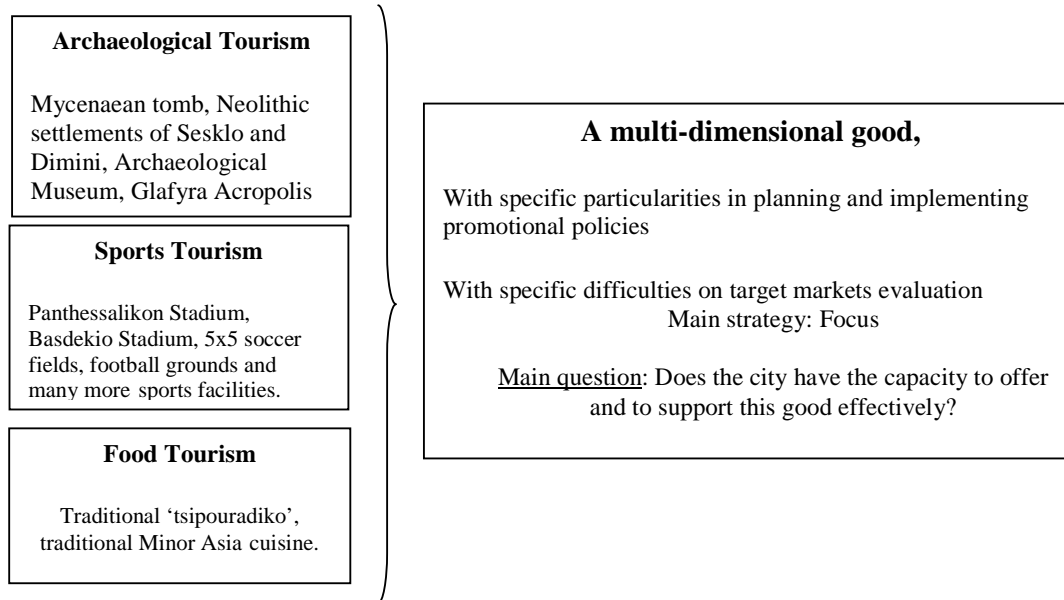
Archaeological Tourism

Mycenaean tomb, Neolithic settlements of Sesklo and Dimini, Archaeological Museum, Glafyra Acropolis

Sports Tourism

Panthessalikon Stadium, Basdekio Stadium, 5x5 soccer fields, football grounds and many more sports facilities.

Food Tourism

Traditional 'tsipouradiko', traditional Minor Asia cuisine.

A multi-dimensional good,

With specific particularities in planning and implementing promotional policies

With specific difficulties on target markets evaluation
Main strategy: Focus

Main question: Does the city have the capacity to offer and to support this good effectively?